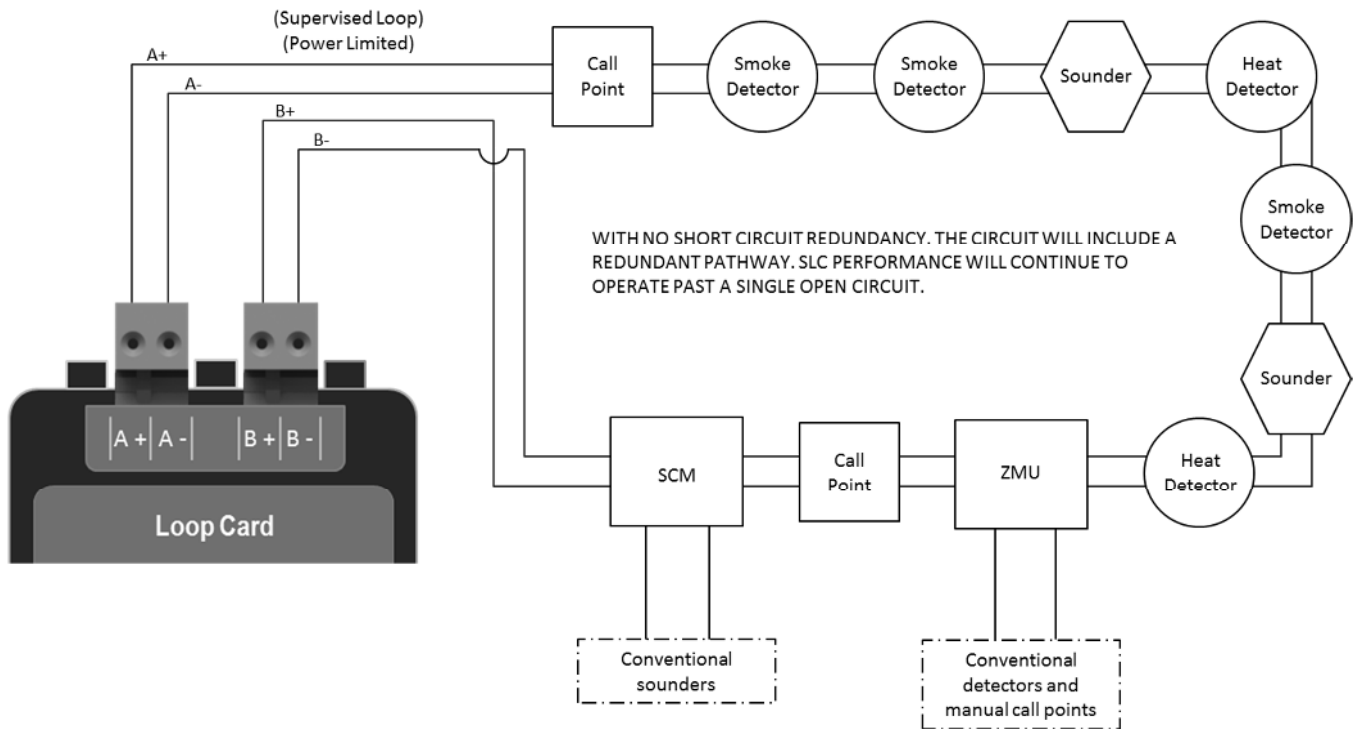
(Supervised Loop)
(Power Limited)

A+
A-
B+
B-

Call Point

Smoke Detector

Smoke Detector

Sounder

Heat Detector

Smoke Detector

WITH NO SHORT CIRCUIT REDUNDANCY. THE CIRCUIT WILL INCLUDE A REDUNDANT PATHWAY. SLC PERFORMANCE WILL CONTINUE TO OPERATE PAST A SINGLE OPEN CIRCUIT.

Sounder

A + A - B + B -

Loop Card

SCM

Call Point

ZMU

Heat Detector

Conventional sounders

Conventional detectors and manual call points